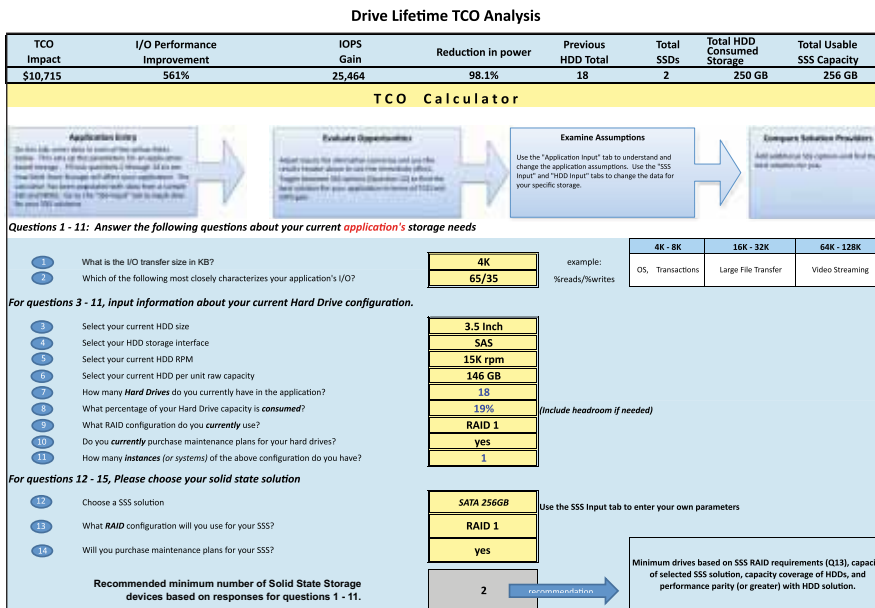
Drive Lifetime TCO Analysis

| TCO Impact | I/O Performance Improvement | IOPS Gain | Reduction in power | Previous HDD Total | Total SSDs | Total HDD Consumed Storage | Total Usable SSS Capacity |
|---|---|---|---|---|---|---|---|
| $10,715 | 561% | 25,464 | 98.1% | 18 | 2 | 250 GB | 256 GB |

TCO Calculator

Application Entry

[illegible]

Evaluate Opportunities

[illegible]

Examine Assumptions

Use the "Application Input" tab to understand and change the application assumptions. Use the "SSS Input" and "HDD Input" tabs to change the data for your specific storage.

Compare Solution Providers

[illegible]

Questions 1 - 11: Answer the following questions about your current application's storage needs

| 4K - 8K | 16K - 32K | 64K - 128K |
|---|---|---|
| OS, Transactions | Large File Transfer | Video Streaming |

1 What is the I/O transfer size in KB? 4K example:
2 Which of the following most closely characterizes your application's I/O? 65/35 %reads/%writes

For questions 3 - 11, input information about your current Hard Drive configuration.

3 Select your current HDD size 3.5 Inch
4 Select your HDD storage interface SAS
5 Select your current HDD RPM 15K rpm
6 Select your current HDD per unit raw capacity 146 GB
7 How many Hard Drives do you currently have in the application? 18
8 What percentage of your Hard Drive capacity is consumed? 19% (Include headroom if needed)
9 What RAID configuration do you currently use? RAID 1
10 Do you currently purchase maintenance plans for your hard drives? yes
11 How many instances (or systems) of the above configuration do you have? 1

For questions 12 - 15, Please choose your solid state solution

12 Choose a SSS solution SATA 256GB Use the SSS Input tab to enter your own parameters
13 What RAID configuration will you use for your SSS? RAID 1
14 Will you purchase maintenance plans for your SSS? yes

Recommended minimum number of Solid State Storage devices based on responses for questions 1 - 11.

2 recommendation

Minimum drives based on SSS RAID requirements (Q13), capaci of selected SSS solution, capacity coverage of HDDs, and performance parity (or greater) with HDD solution.